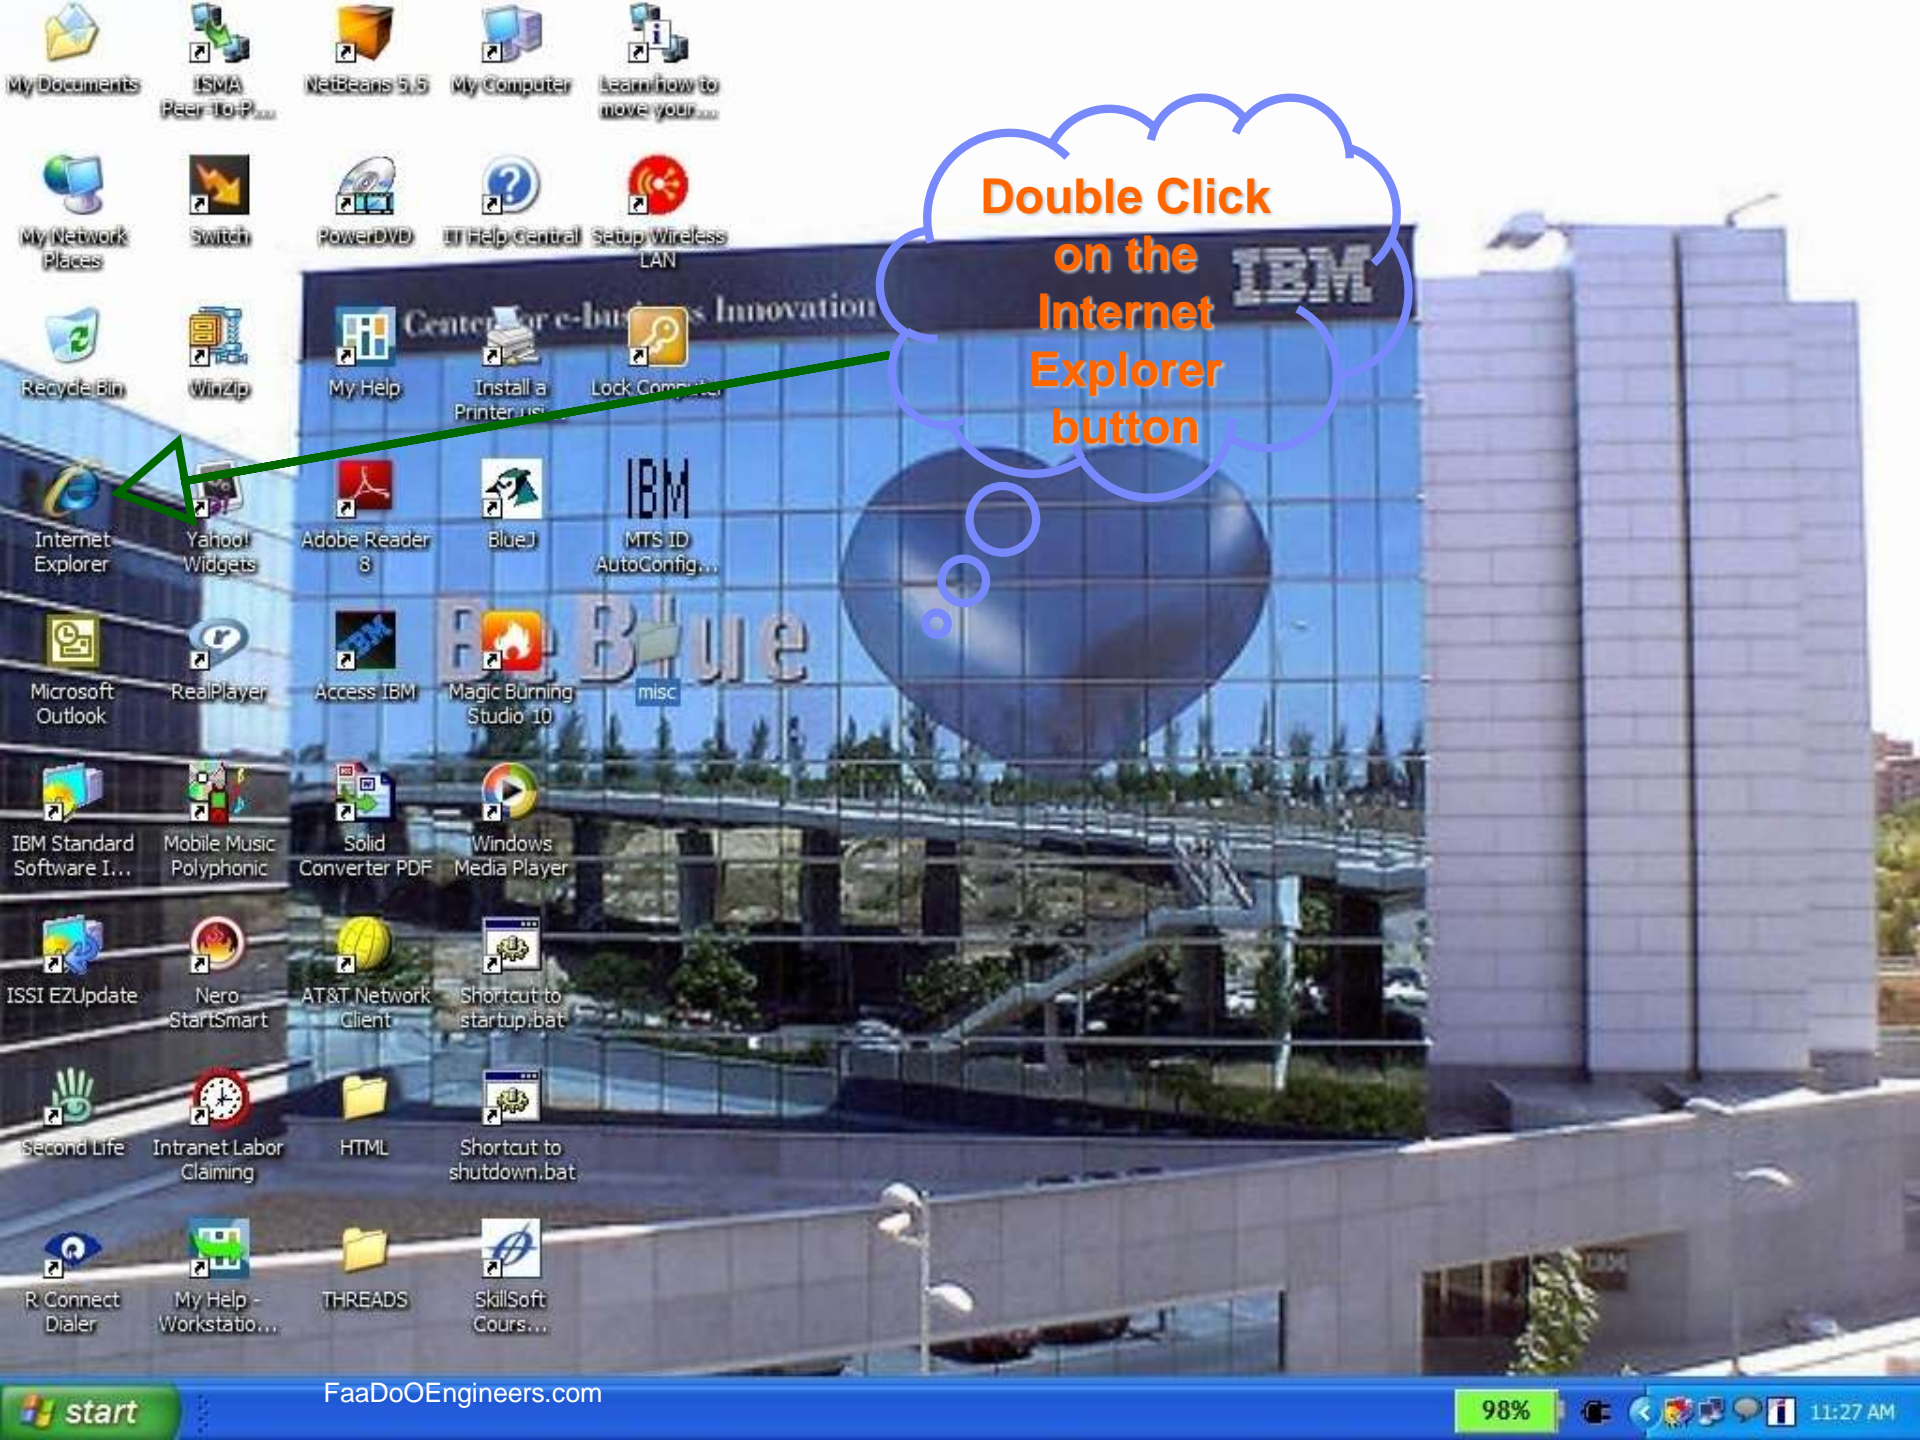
My Documents
ISMA Peer-To-P...
NetBeans 5.5
My Computer
Learn how to move your...

My Network Places
Switch
PowerDVD
IT Help Central
Setup Wireless LAN

Double Click on the Internet Explorer button

Center for e-bu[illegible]s Innovation
IBM

Recycle Bin
WinZip
My Help
Install a Printer usi...
Lock Comp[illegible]

Internet Explorer
Yahoo! Widgets
Adobe Reader 8
BlueJ
MTS ID AutoConfig...

Microsoft Outlook
RealPlayer
Access IBM
Magic Burning Studio 10
misc

IBM Standard Software I...
Mobile Music Polyphonic
Solid Converter PDF
Windows Media Player

ISSI EZUpdate
Nero StartSmart
AT&T Network Client
Shortcut to startup.bat

Second Life
Intranet Labor Claiming
HTML
Shortcut to shutdown.bat

R Connect Dialer
My Help - Workstatio...
THREADS
SkillSoft Cours...

start
FaaDoOEngineers.com
98%
11:27 AM